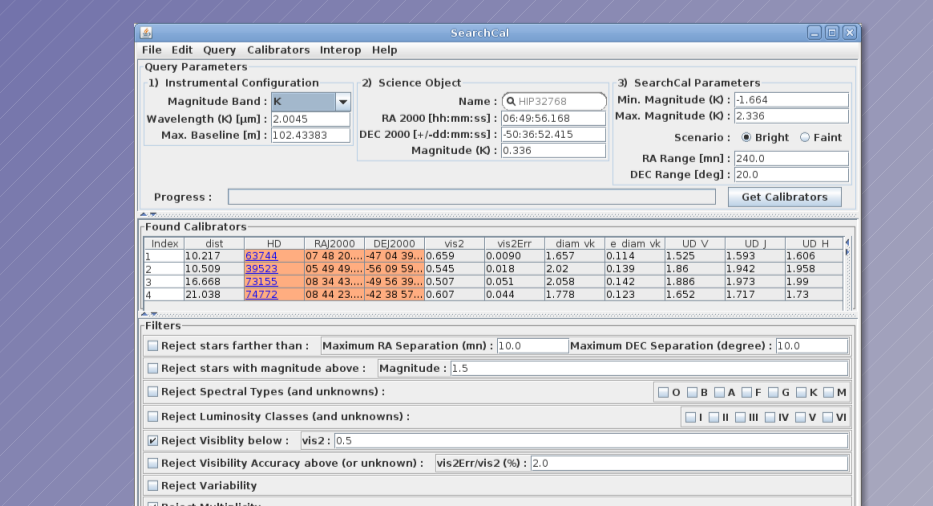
SearchCal

File Edit Query Calibrators Interop Help

Query Parameters

1) Instrumental Configuration
Magnitude Band : K
Wavelength (K) [µm] : 2.0045
Max. Baseline [m] : 102.43383

2) Science Object
Name : HIP32768
RA 2000 [hh:mm:ss] : 06:49:56.168
DEC 2000 [+/-dd:mm:ss] : -50:36:52.415
Magnitude (K) : 0.336

3) SearchCal Parameters
Min. Magnitude (K) : -1.664
Max. Magnitude (K) : 2.336
Scenario : Bright Faint
RA Range [mn] : 240.0
DEC Range [deg] : 20.0

Progress :
Get Calibrators

Found Calibrators

| Index | dist | HD | RAJ2000 | DEJ2000 | vis2 | vis2Err | diam vk | e diam vk | UD V | UD J | UD H |
|---|---|---|---|---|---|---|---|---|---|---|---|
| 1 | 10.217 | 63744 | 07 48 20.... | -47 04 39.... | 0.659 | 0.0090 | 1.657 | 0.114 | 1.525 | 1.593 | 1.606 |
| 2 | 10.509 | 39523 | 05 49 49.... | -56 09 59.... | 0.545 | 0.018 | 2.02 | 0.139 | 1.86 | 1.942 | 1.958 |
| 3 | 16.668 | 73155 | 08 34 43.... | -49 56 39.... | 0.507 | 0.051 | 2.058 | 0.142 | 1.886 | 1.973 | 1.99 |
| 4 | 21.038 | 74772 | 08 44 23.... | -42 38 57.... | 0.607 | 0.044 | 1.778 | 0.123 | 1.652 | 1.717 | 1.73 |

Filters
Reject stars farther than : Maximum RA Separation (mn) : 10.0 Maximum DEC Separation (degree) : 10.0
Reject stars with magnitude above : Magnitude : 1.5
Reject Spectral Types (and unknowns) : O B A F G K M
Reject Luminosity Classes (and unknowns) : I II III IV V VI
Reject Visiblity below : vis2 : 0.5
Reject Visibility Accuracy above (or unknown) : vis2Err/vis2 (%) : 2.0
Reject Variability
Reject Multiplicity